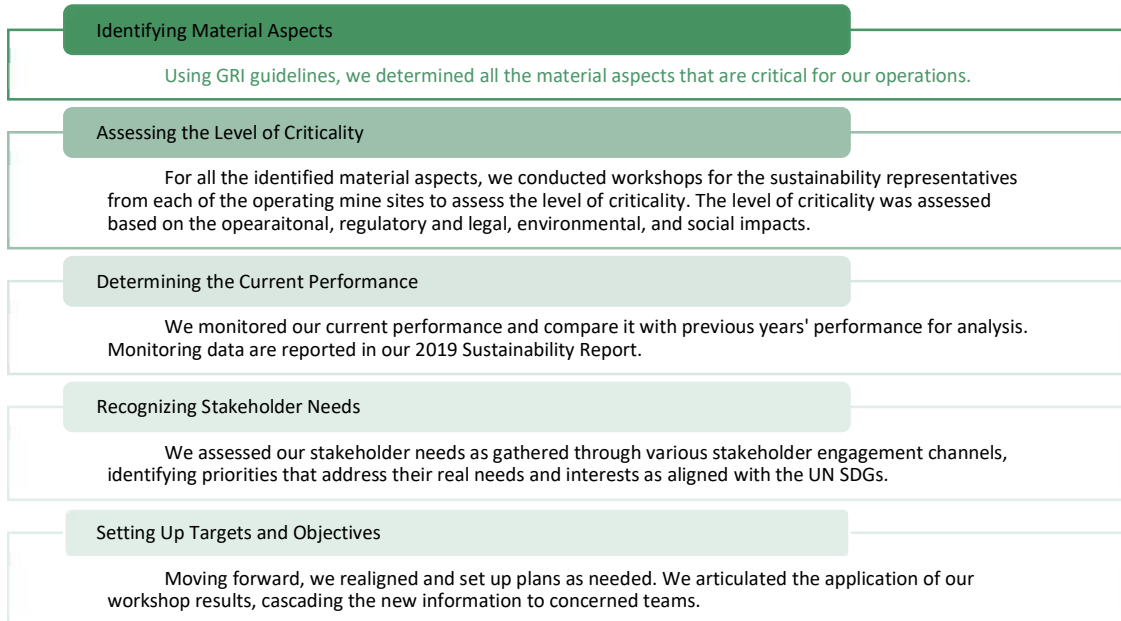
Identifying Material Aspects

Using GRI guidelines, we determined all the material aspects that are critical for our operations.

Assessing the Level of Criticality

For all the identified material aspects, we conducted workshops for the sustainability representatives from each of the operating mine sites to assess the level of criticality. The level of criticality was assessed based on the opearaitonal, regulatory and legal, environmental, and social impacts.

Determining the Current Performance

We monitored our current performance and compare it with previous years' performance for analysis. Monitoring data are reported in our 2019 Sustainability Report.

Recognizing Stakeholder Needs

We assessed our stakeholder needs as gathered through various stakeholder engagement channels, identifying priorities that address their real needs and interests as aligned with the UN SDGs.

Setting Up Targets and Objectives

Moving forward, we realigned and set up plans as needed. We articulated the application of our workshop results, cascading the new information to concerned teams.